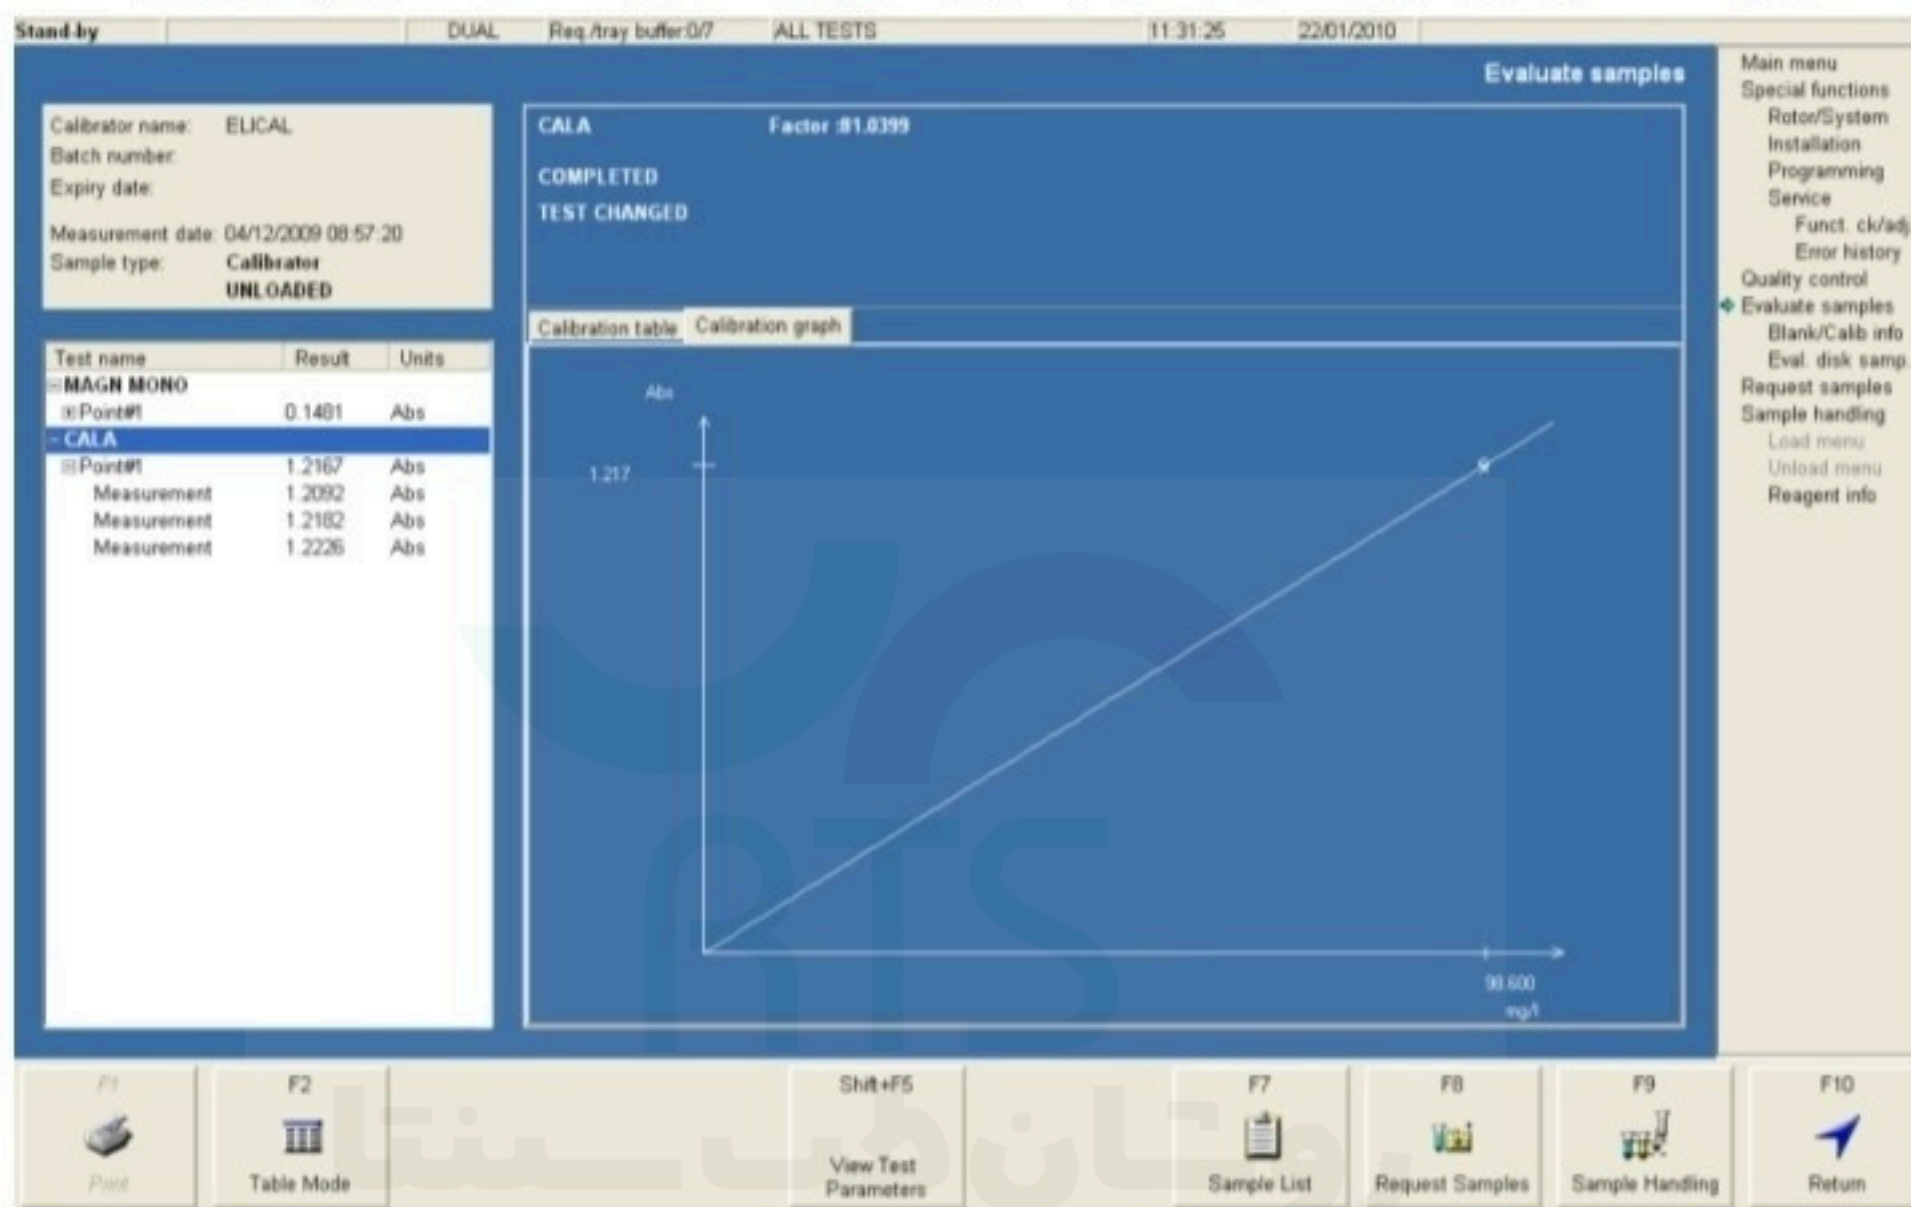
Stand-by | DUAL | Req./tray buffer:0/7 | ALL TESTS | 11:31:25 | 22/01/2010

Evaluate samples

Calibrator name: ELICAL
Batch number:
Expiry date:

Measurement date: 04/12/2009 08:57:20
Sample type: Calibrator
UNLOADED

CALA Factor :81.0399

COMPLETED
TEST CHANGED

Calibration table | Calibration graph

| Test name | Result | Units |
|---|---|---|
| MAGN MONO | | |
| Point#1 | 0.1481 | Abs |
| CALA | | |
| Point#1 | 1.2167 | Abs |
| Measurement | 1.2092 | Abs |
| Measurement | 1.2182 | Abs |
| Measurement | 1.2226 | Abs |

Abs
1.217
98.600
mg/l

Main menu
Special functions
Rotor/System
Installation
Programming
Service
Funct. ck/adj
Error history
Quality control
Evaluate samples
Blank/Calib info
Eval. disk samp.
Request samples
Sample handling
Load menu
Unload menu
Reagent info

F1 Print
F2 Table Mode
Shift+F5 View Test Parameters
F7 Sample List
F8 Request Samples
F9 Sample Handling
F10 Return